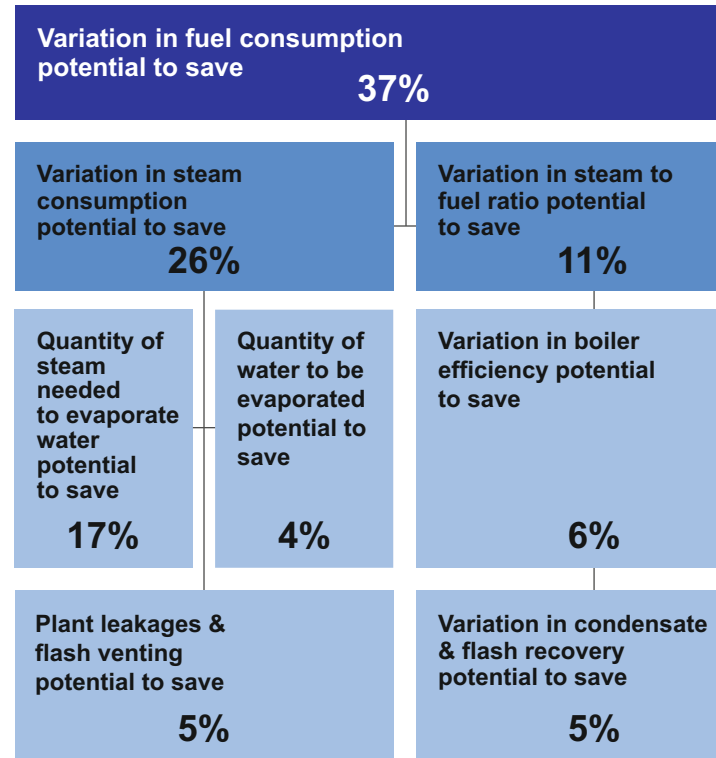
Variation in fuel consumption potential to save
37%

Variation in steam consumption potential to save
26%

Variation in steam to fuel ratio potential to save
11%

Quantity of steam needed to evaporate water potential to save
17%

Quantity of water to be evaporated potential to save
4%

Variation in boiler efficiency potential to save
6%

Plant leakages & flash venting potential to save
5%

Variation in condensate & flash recovery potential to save
5%